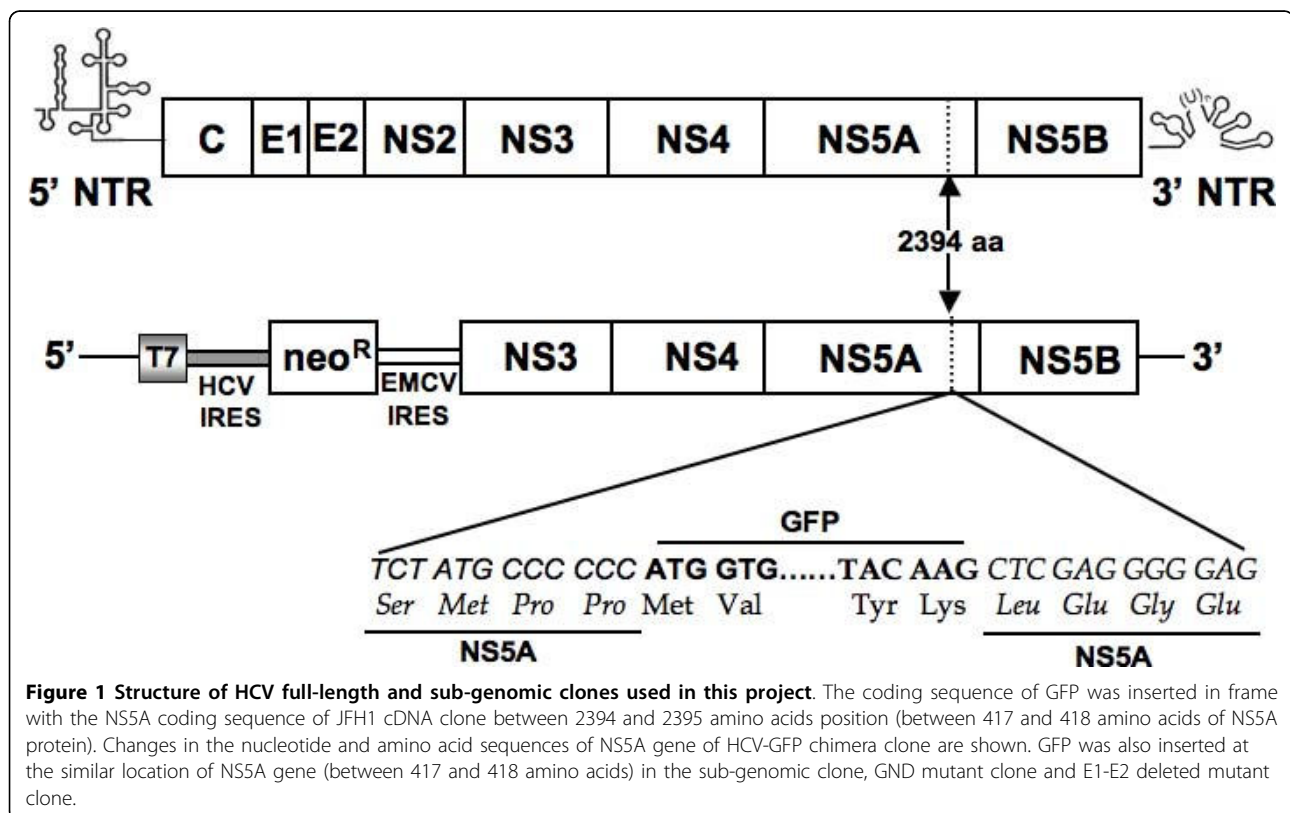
C E1 E2 NS2 NS3 NS4 NS5A NS5B

5' NTR

3' NTR

2394 aa

5' T7 neo$^R$ NS3 NS4 NS5A NS5B 3'

HCV IRES

EMCV IRES

GFP

*TCT ATG CCC CCC* **ATG GTG......TAC AAG** *CTC GAG GGG GAG*

*Ser Met Pro Pro* Met Val Tyr Lys *Leu Glu Gly Glu*

NS5A

NS5A

**Figure 1 Structure of HCV full-length and sub-genomic clones used in this project**. The coding sequence of GFP was inserted in frame with the NS5A coding sequence of JFH1 cDNA clone between 2394 and 2395 amino acids position (between 417 and 418 amino acids of NS5A protein). Changes in the nucleotide and amino acid sequences of NS5A gene of HCV-GFP chimera clone are shown. GFP was also inserted at the similar location of NS5A gene (between 417 and 418 amino acids) in the sub-genomic clone, GND mutant clone and E1-E2 deleted mutant clone.